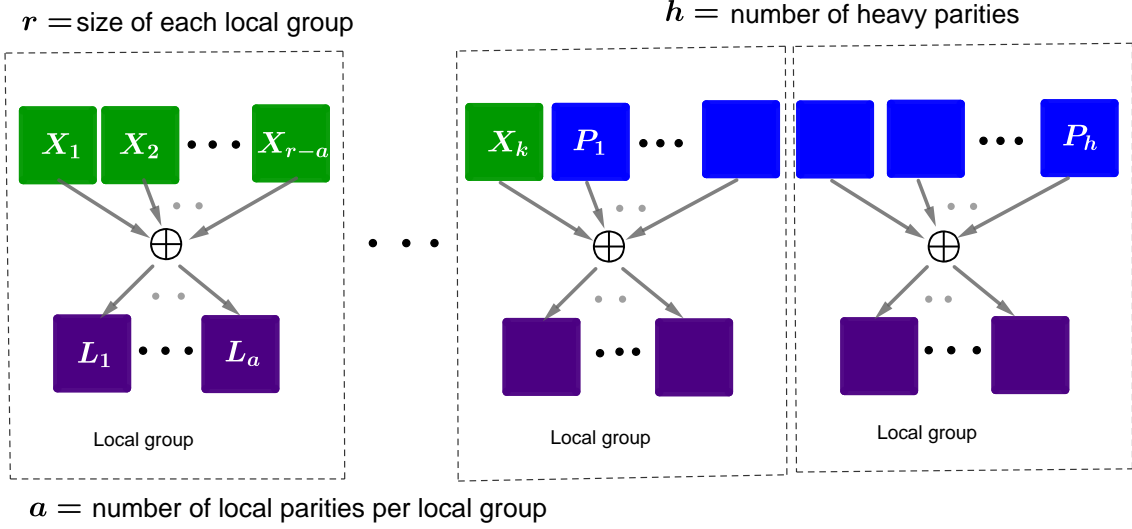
$r =$ size of each local group

$h =$ number of heavy parities

$X_1$ $X_2$ $\cdots$ $X_{r-a}$

$\oplus$

$L_1$ $\cdots$ $L_a$

Local group

$\cdots$

$X_k$ $P_1$ $\cdots$

$\oplus$

$\cdots$

Local group

$\cdots$ $P_h$

$\oplus$

$\cdots$

Local group

$a =$ number of local parities per local group